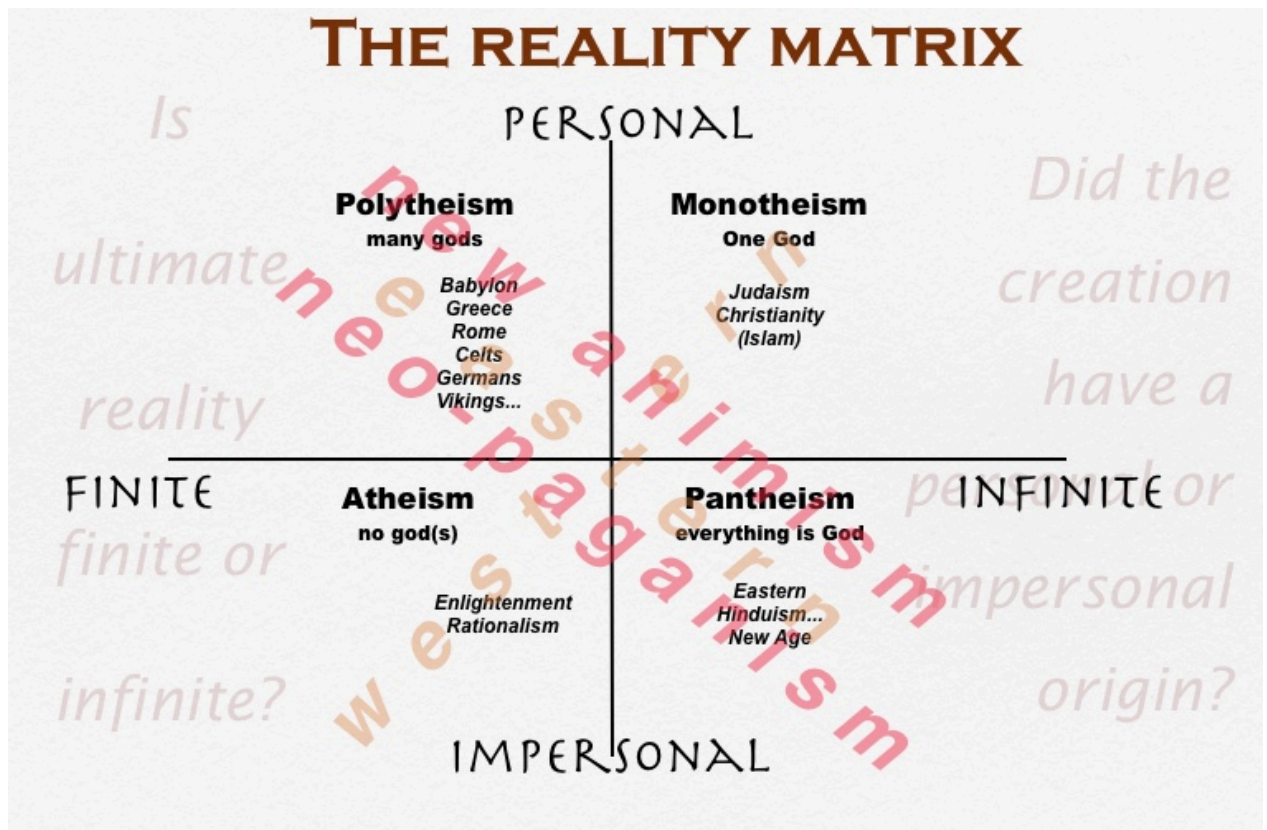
THE REALITY MATRIX

Is ultimate reality finite or infinite?

PERSONAL

Polytheism
many gods

Babylon
Greece
Rome
Celts
Germans
Vikings...

Monotheism
One God

Judaism
Christianity
(Islam)

FINITE

INFINITE

Atheism
no god(s)

Enlightenment
Rationalism

Pantheism
everything is God

Eastern
Hinduism...
New Age

IMPERSONAL

Did the creation have a personal or impersonal origin?

new animism

neopaganism

western

western